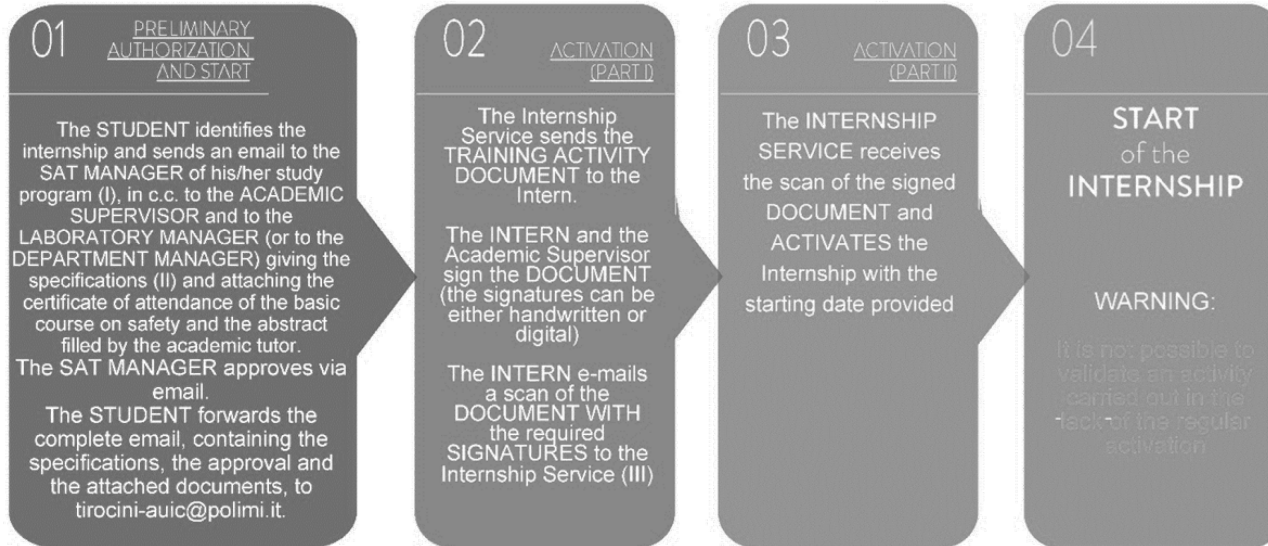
01 PRELIMINARY AUTHORIZATION AND START

The STUDENT identifies the internship and sends an email to the SAT MANAGER of his/her study program (I), in c.c. to the ACADEMIC SUPERVISOR and to the LABORATORY MANAGER (or to the DEPARTMENT MANAGER) giving the specifications (II) and attaching the certificate of attendance of the basic course on safety and the abstract filled by the academic tutor.
The SAT MANAGER approves via email.
The STUDENT forwards the complete email, containing the specifications, the approval and the attached documents, to tirocini-auic@polimi.it.

02 ACTIVATION (PART I)

The Internship Service sends the TRAINING ACTIVITY DOCUMENT to the Intern.

The INTERN and the Academic Supervisor sign the DOCUMENT (the signatures can be either handwritten or digital)

The INTERN e-mails a scan of the DOCUMENT WITH the required SIGNATURES to the Internship Service (III)

03 ACTIVATION (PART II)

The INTERNSHIP SERVICE receives the scan of the signed DOCUMENT and ACTIVATES the Internship with the starting date provided

04

START of the INTERNSHIP

WARNING:

It is not possible to validate an activity carried out in the lack of the regular activation